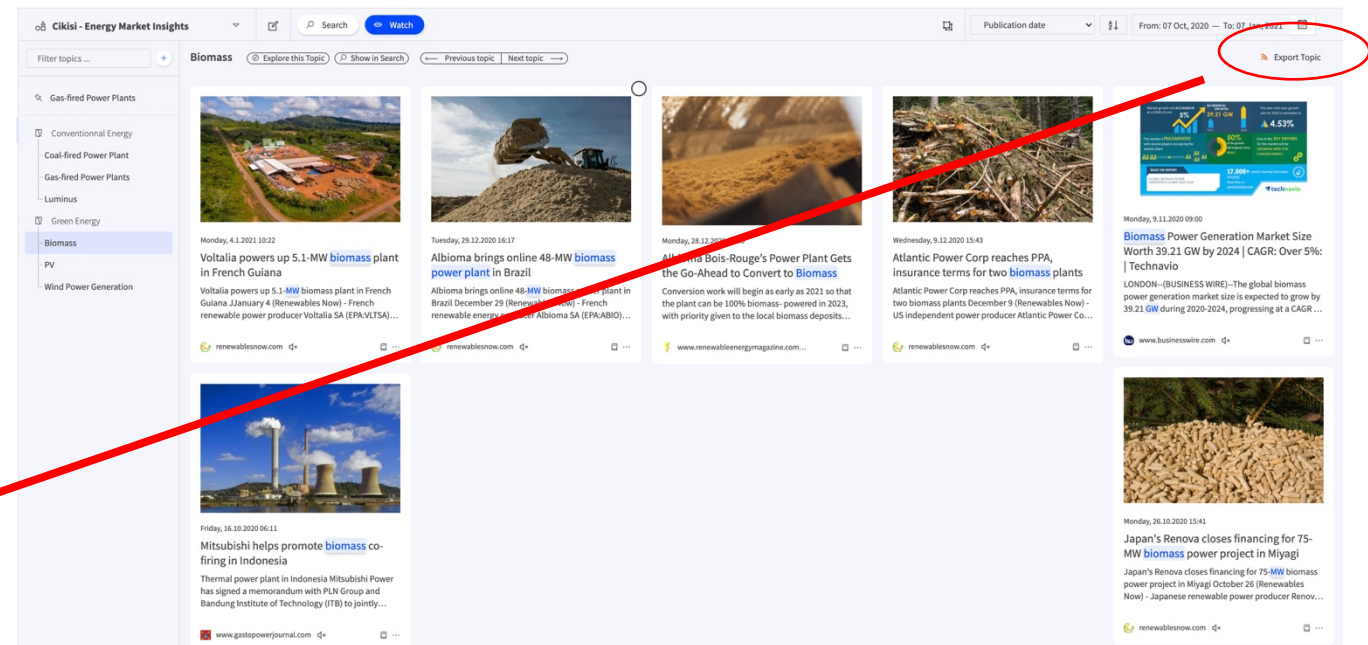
Cikisi - Energy Market Insights

Search
Watch

Publication date
From: 07 Oct, 2020 — To: 07 Jan, 2021

Filter topics ...

Gas-fired Power Plants
Conventionnal Energy
Coal-fired Power Plant
Gas-fired Power Plants
Luminus
Green Energy
Biomass
PV
Wind Power Generation

Biomass
Explore this Topic
Show in Search
Previous topic
Next topic
Export Topic

Monday, 4.1.2021 10:22
Voltalia powers up 5.1-MW biomass plant in French Guiana
Voltalia powers up 5.1-MW biomass plant in French Guiana JJanuary 4 (Renewables Now) - French renewable power producer Voltalia SA (EPA:VLTSA)...
renewablesnow.com

Tuesday, 29.12.2020 16:17
Albioma brings online 48-MW biomass power plant in Brazil
Albioma brings online 48-MW biomass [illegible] plant in Brazil December 29 (Renewables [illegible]ow) - French renewable energy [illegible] Albioma SA (EPA:ABIO)...
renewablesnow.com

Monday, 28.12.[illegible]
Al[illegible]ma Bois-Rouge's Power Plant Gets the Go-Ahead to Convert to Biomass
Conversion work will begin as early as 2021 so that the plant can be 100% biomass- powered in 2023, with priority given to the local biomass deposits...
www.renewableenergymagazine.com...

Wednesday, 9.12.2020 15:43
Atlantic Power Corp reaches PPA, insurance terms for two biomass plants
Atlantic Power Corp reaches PPA, insurance terms for two biomass plants December 9 (Renewables Now) - US independent power producer Atlantic Power Co...
renewablesnow.com

5%
39.21 GW
4.53%
50%
17,000+
technavio

Monday, 9.11.2020 09:00
Biomass Power Generation Market Size Worth 39.21 GW by 2024 | CAGR: Over 5%: | Technavio
LONDON--(BUSINESS WIRE)--The global biomass power generation market size is expected to grow by 39.21 GW during 2020-2024, progressing at a CAGR ...
www.businesswire.com

Friday, 16.10.2020 06:11
Mitsubishi helps promote biomass co-firing in Indonesia
Thermal power plant in Indonesia Mitsubishi Power has signed a memorandum with PLN Group and Bandung Institute of Technology (ITB) to jointly...
www.gastopowerjournal.com

Monday, 26.10.2020 15:41
Japan's Renova closes financing for 75-MW biomass power project in Miyagi
Japan's Renova closes financing for 75-MW biomass power project in Miyagi October 26 (Renewables Now) - Japanese renewable power producer Renov...
renewablesnow.com